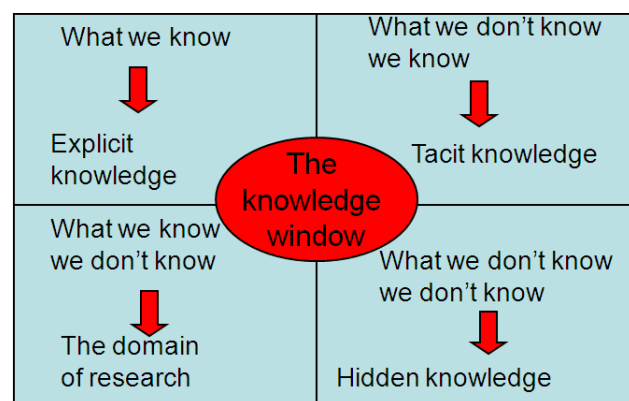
What we know

Explicit knowledge

What we don’t know we know

Tacit knowledge

The knowledge window

What we know we don’t know

The domain of research

What we don’t know we don’t know

Hidden knowledge